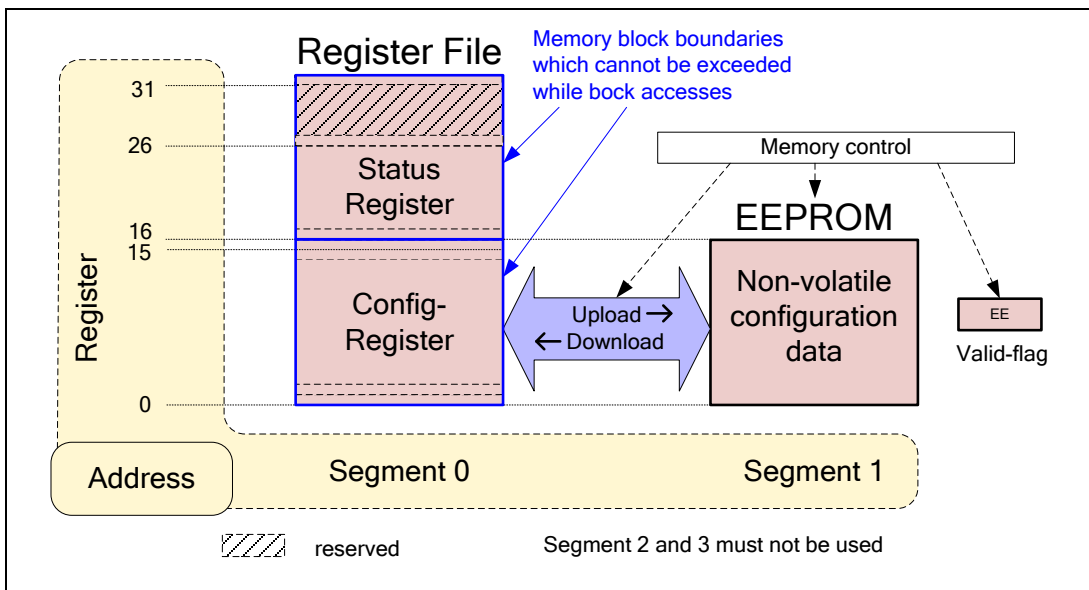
Register File

Memory block boundaries which cannot be exceeded while bock accesses

Register

31

26

16

15

0

Status Register

Config-Register

Memory control

EEPROM

Upload →

← Download

Non-volatile configuration data

EE

Valid-flag

Address

Segment 0

Segment 1

reserved

Segment 2 and 3 must not be used